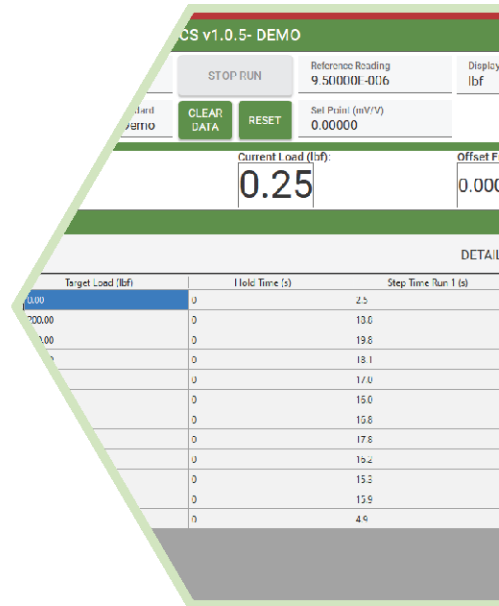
CS v1.0.5- DEMO

STOP RUN

Reference Reading
9.50000E-006

Display
lbf

dard
Demo

CLEAR DATA

RESET

Set Point (mV/V)
0.00000

Current Load (lbf):
0.25

Offset F
0.000

DETAIL

| Target Load (lbf) | Hold Time (s) | Step Time Run 1 (s) |
|---|---|---|
| 0.00 | 0 | 2.5 |
| 200.00 | 0 | 13.8 |
| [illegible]0.00 | 0 | 19.8 |
| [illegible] | 0 | 13.1 |
| | 0 | 17.0 |
| | 0 | 15.0 |
| | 0 | 15.8 |
| | 0 | 17.8 |
| | 0 | 15.2 |
| | 0 | 15.3 |
| | 0 | 15.9 |
| | 0 | 4.9 |